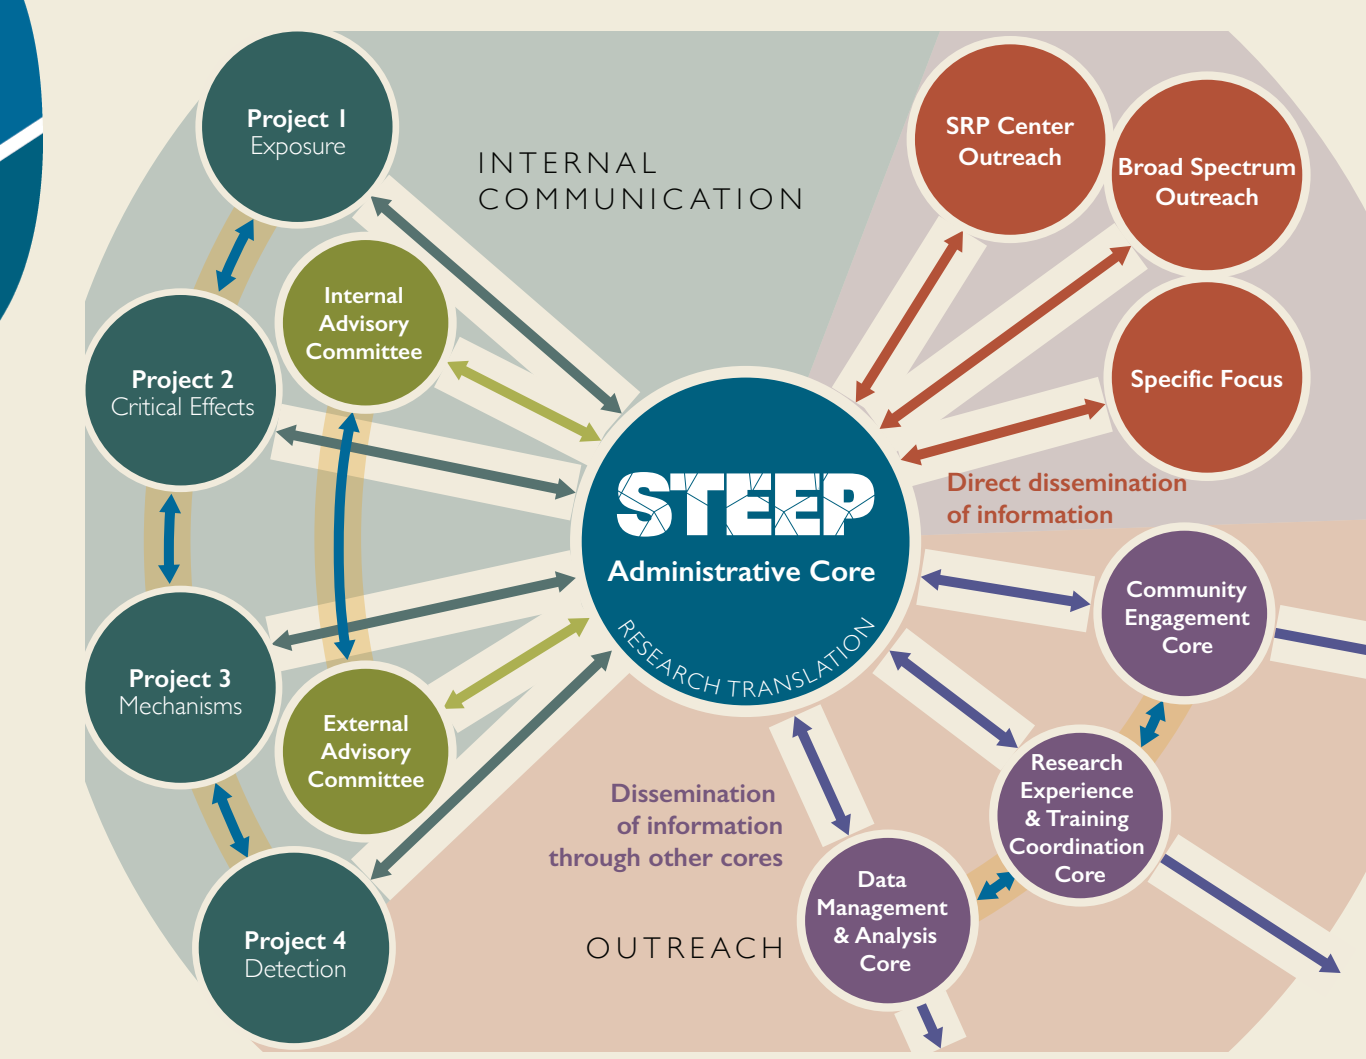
Project 1
Exposure

INTERNAL COMMUNICATION

SRP Center Outreach

Broad Spectrum Outreach

Internal Advisory Committee

Project 2
Critical Effects

Specific Focus

STEEP
Administrative Core
RESEARCH TRANSLATION

Direct dissemination of information

Community Engagement Core

Project 3
Mechanisms

External Advisory Committee

Dissemination of information through other cores

Research Experience & Training Coordination Core

Data Management & Analysis Core

Project 4
Detection

OUTREACH